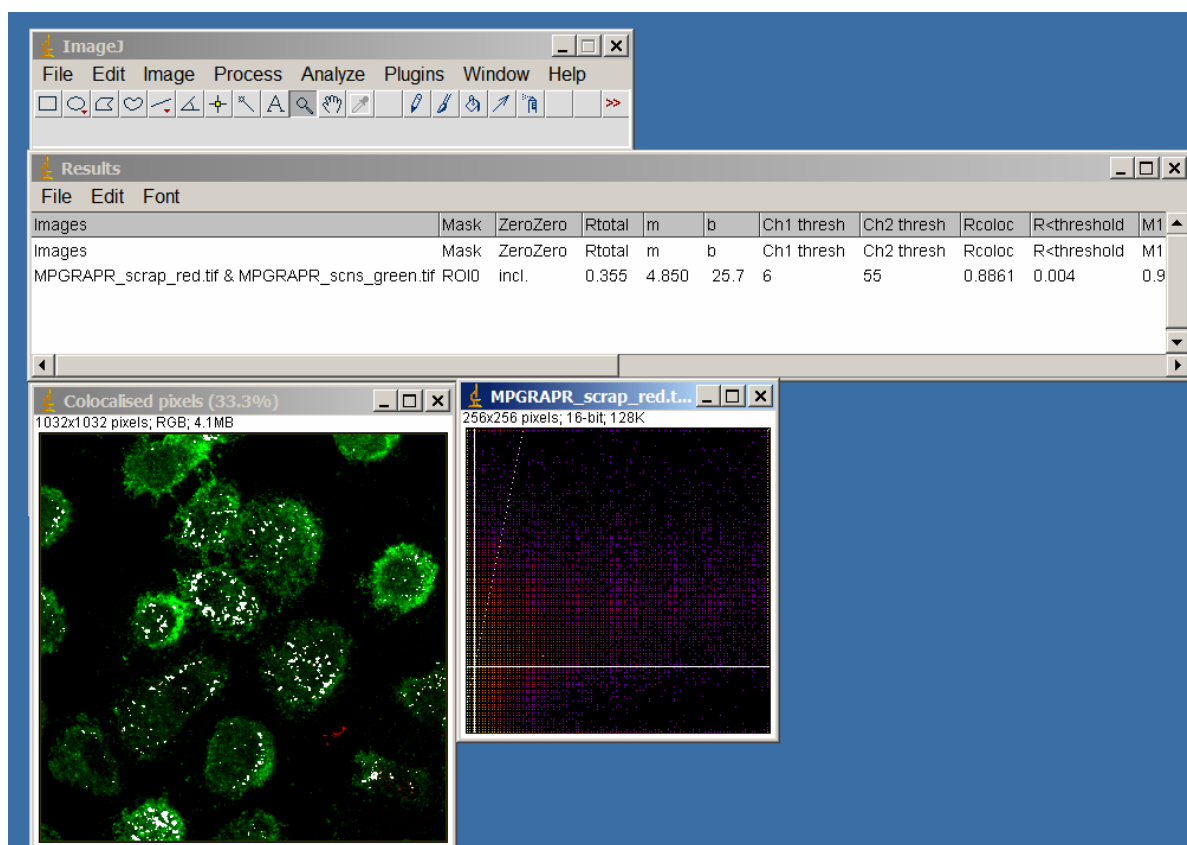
ImageJ

File Edit Image Process Analyze Plugins Window Help

Results

File Edit Font

| Images | Mask | ZeroZero | Rtotal | m | b | Ch1 thresh | Ch2 thresh | Rcoloc | R<threshold | M1 |
|---|---|---|---|---|---|---|---|---|---|---|
| Images | Mask | ZeroZero | Rtotal | m | b | Ch1 thresh | Ch2 thresh | Rcoloc | R<threshold | M1 |
| MPGRAPR_scrap_red.tif & MPGRAPR_scns_green.tif | ROI0 | incl. | 0.355 | 4.850 | 25.7 | 6 | 55 | 0.8861 | 0.004 | 0.9 |

Colocalised pixels (33.3%)
1032x1032 pixels; RGB; 4.1MB

MPGRAPR_scrap_red.t...
256x256 pixels; 16-bit; 128K